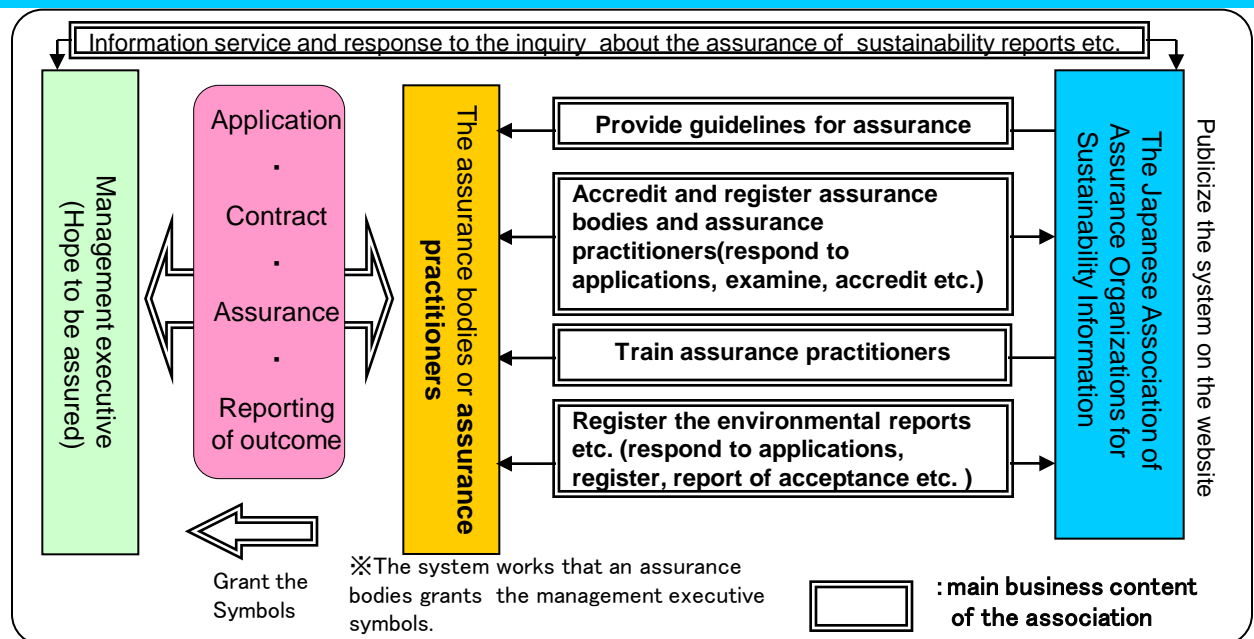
Information service and response to the inquiry about the assurance of sustainability reports etc.

Management executive (Hope to be assured)

Application · Contract · Assurance · Reporting of outcome

The assurance bodies or **assurance practitioners**

**Provide guidelines for assurance**

**Accredit and register assurance bodies and assurance practitioners(respond to applications, examine, accredit etc.)**

**Train assurance practitioners**

**Register the environmental reports etc. (respond to applications, register, report of acceptance etc. )**

The Japanese Association of Assurance Organizations for Sustainability Information

Publicize the system on the website

Grant the Symbols

※The system works that an assurance bodies grants the management executive symbols.

: **main business content of the association**